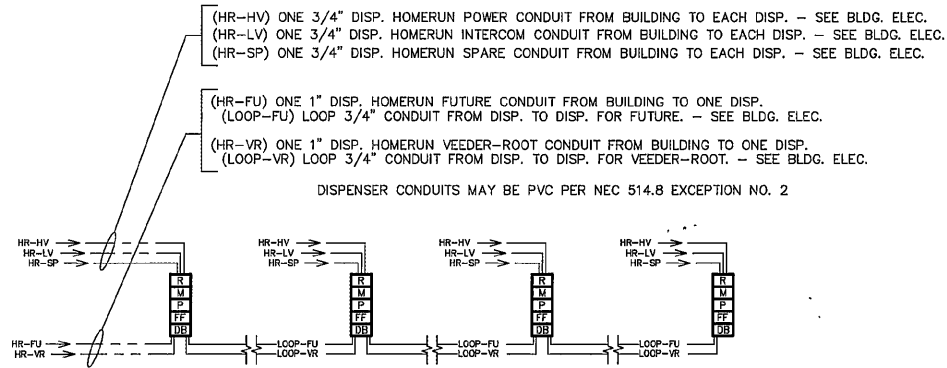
(HR-HV) ONE 3/4" DISP. HOMERUN POWER CONDUIT FROM BUILDING TO EACH DISP. - SEE BLDG. ELEC.
(HR-LV) ONE 3/4" DISP. HOMERUN INTERCOM CONDUIT FROM BUILDING TO EACH DISP. - SEE BLDG. ELEC.
(HR-SP) ONE 3/4" DISP. HOMERUN SPARE CONDUIT FROM BUILDING TO EACH DISP. - SEE BLDG. ELEC.

(HR-FU) ONE 1" DISP. HOMERUN FUTURE CONDUIT FROM BUILDING TO ONE DISP.
(LOOP-FU) LOOP 3/4" CONDUIT FROM DISP. TO DISP. FOR FUTURE. - SEE BLDG. ELEC.

(HR-VR) ONE 1" DISP. HOMERUN VEEDER-ROOT CONDUIT FROM BUILDING TO ONE DISP.
(LOOP-VR) LOOP 3/4" CONDUIT FROM DISP. TO DISP. FOR VEEDER-ROOT. - SEE BLDG. ELEC.

DISPENSER CONDUITS MAY BE PVC PER NEC 514.8 EXCEPTION NO. 2

HR-HV
HR-LV
HR-SP
R
M
P
FF
DB
HR-FU
HR-VR
LOOP-FU
LOOP-VR

HR-HV
HR-LV
HR-SP
R
M
P
FF
DB
LOOP-FU
LOOP-VR

HR-HV
HR-LV
HR-SP
R
M
P
FF
DB
LOOP-FU
LOOP-VR

HR-HV
HR-LV
HR-SP
R
M
P
FF
DB